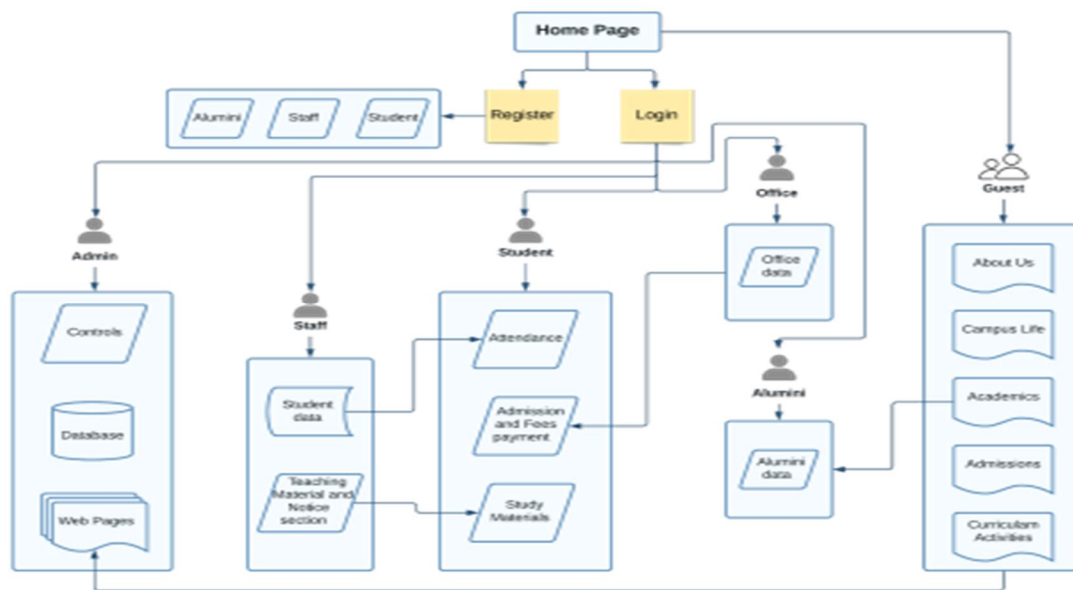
Home Page

Alumini

Staff

Student

Register

Login

Office

Guest

Admin

Student

Office data

About Us

Staff

Controls

Attendance

Campus Life

Alumini

Student data

Admission and Fees payment

Academics

Database

Alumini data

Admissions

Teaching Material and Notice section

Study Materials

Web Pages

Curriculam Activities